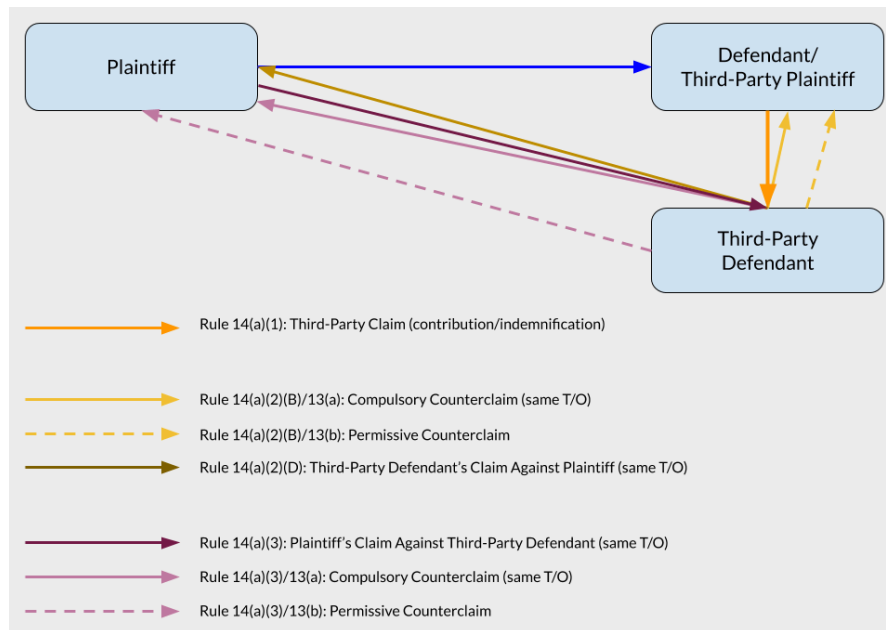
Plaintiff

Defendant/
Third-Party Plaintiff

Third-Party
Defendant

Rule 14(a)(1): Third-Party Claim (contribution/indemnification)

Rule 14(a)(2)(B)/13(a): Compulsory Counterclaim (same T/O)

Rule 14(a)(2)(B)/13(b): Permissive Counterclaim

Rule 14(a)(2)(D): Third-Party Defendant's Claim Against Plaintiff (same T/O)

Rule 14(a)(3): Plaintiff's Claim Against Third-Party Defendant (same T/O)

Rule 14(a)(3)/13(a): Compulsory Counterclaim (same T/O)

Rule 14(a)(3)/13(b): Permissive Counterclaim